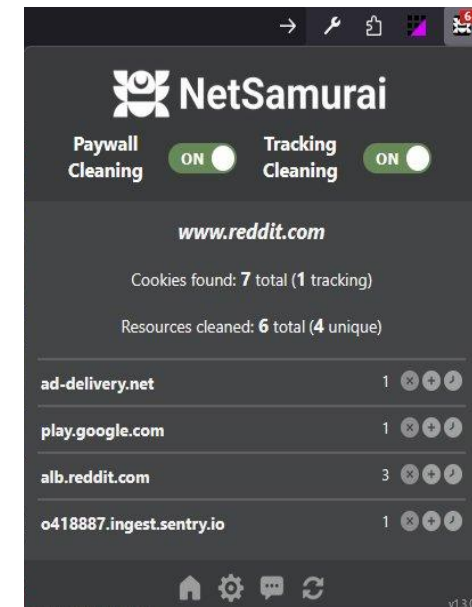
6

NetSamurai

Paywall Cleaning ON

Tracking Cleaning ON

www.reddit.com

Cookies found: 7 total (1 tracking)

Resources cleaned: 6 total (4 unique)

ad-delivery.net 1

play.google.com 1

alb.reddit.com 3

o418887.ingest.sentry.io 1

v1.3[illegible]